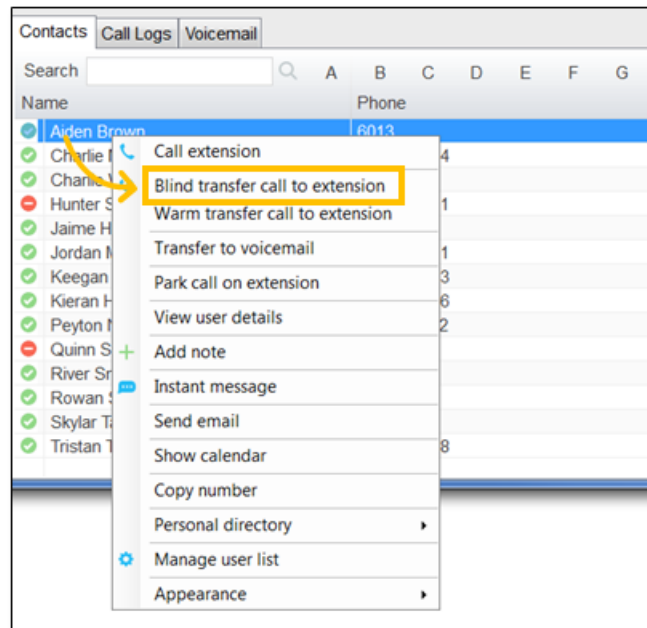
Contacts | Call Logs | Voicemail

Search A B C D E F G

| Name | Phone |
|---|---|
| Aiden Brown | 6013 |
| Charlie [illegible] | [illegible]4 |
| Charlie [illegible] | |
| Hunter S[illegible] | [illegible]1 |
| Jaime H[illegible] | |
| Jordan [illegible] | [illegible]1 |
| Keegan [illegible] | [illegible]3 |
| Kieran H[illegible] | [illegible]6 |
| Peyton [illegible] | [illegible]2 |
| Quinn S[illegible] | |
| River Sr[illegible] | |
| Rowan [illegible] | |
| Skylar T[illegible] | |
| Tristan T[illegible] | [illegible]8 |

Call extension
Blind transfer call to extension
Warm transfer call to extension
Transfer to voicemail
Park call on extension
View user details
Add note
Instant message
Send email
Show calendar
Copy number
Personal directory
Manage user list
Appearance